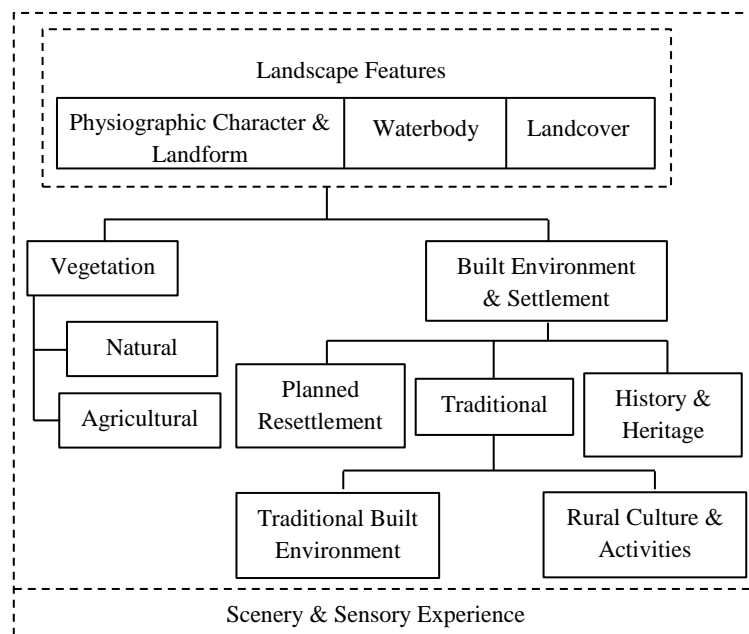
Landscape Features

Physiographic Character & Landform

Waterbody

Landcover

Vegetation

Natural

Agricultural

Built Environment & Settlement

Planned Resettlement

Traditional

History & Heritage

Traditional Built Environment

Rural Culture & Activities

Scenery & Sensory Experience